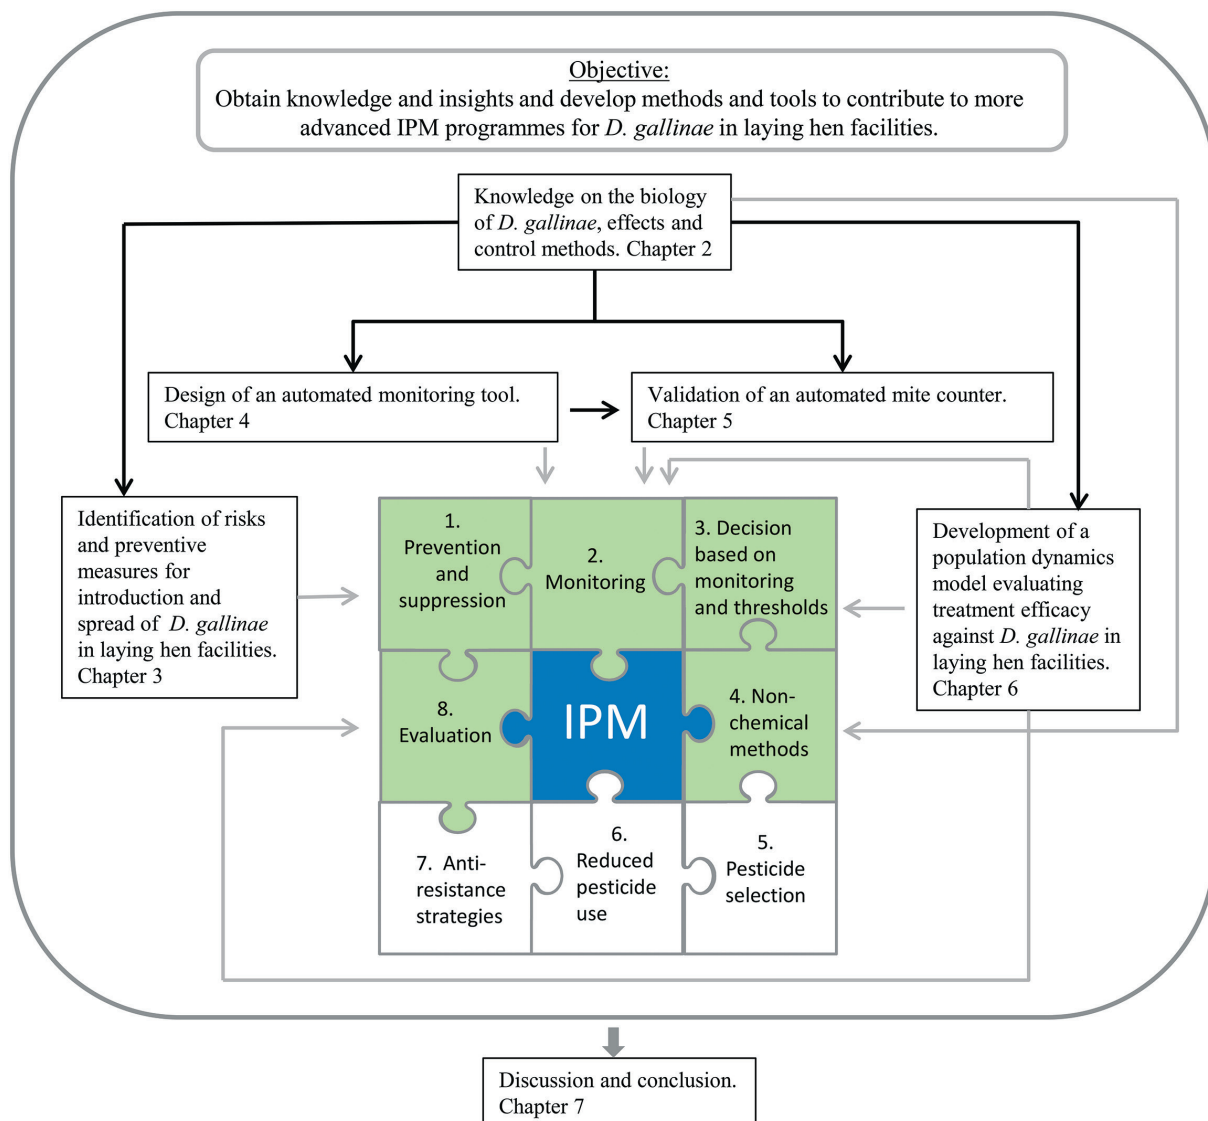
Objective:
Obtain knowledge and insights and develop methods and tools to contribute to more advanced IPM programmes for D. gallinae in laying hen facilities.

Knowledge on the biology of D. gallinae, effects and control methods. Chapter 2

Design of an automated monitoring tool. Chapter 4

Validation of an automated mite counter. Chapter 5

Identification of risks and preventive measures for introduction and spread of D. gallinae in laying hen facilities. Chapter 3

1. Prevention and suppression

2. Monitoring

3. Decision based on monitoring and thresholds

Development of a population dynamics model evaluating treatment efficacy against D. gallinae in laying hen facilities. Chapter 6

8. Evaluation

IPM

4. Non-chemical methods

7. Anti-resistance strategies

6. Reduced pesticide use

5. Pesticide selection

Discussion and conclusion. Chapter 7